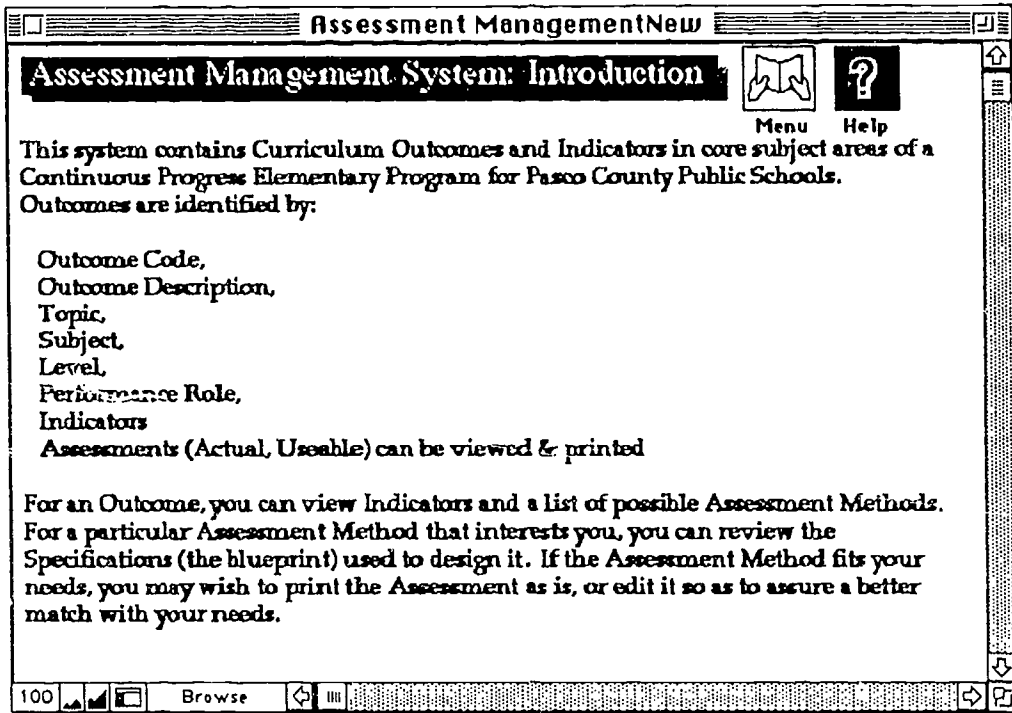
Assessment ManagementNew

Assessment Management System: Introduction

Menu Help

This system contains Curriculum Outcomes and Indicators in core subject areas of a Continuous Progress Elementary Program for Pasco County Public Schools. Outcomes are identified by:

Outcome Code,
Outcome Description,
Topic,
Subject,
Level,
Performance Role,
Indicators
Assessments (Actual, Useable) can be viewed & printed

For an Outcome, you can view Indicators and a list of possible Assessment Methods. For a particular Assessment Method that interests you, you can review the Specifications (the blueprint) used to design it. If the Assessment Method fits your needs, you may wish to print the Assessment as is, or edit it so as to assure a better match with your needs.

100 Browse